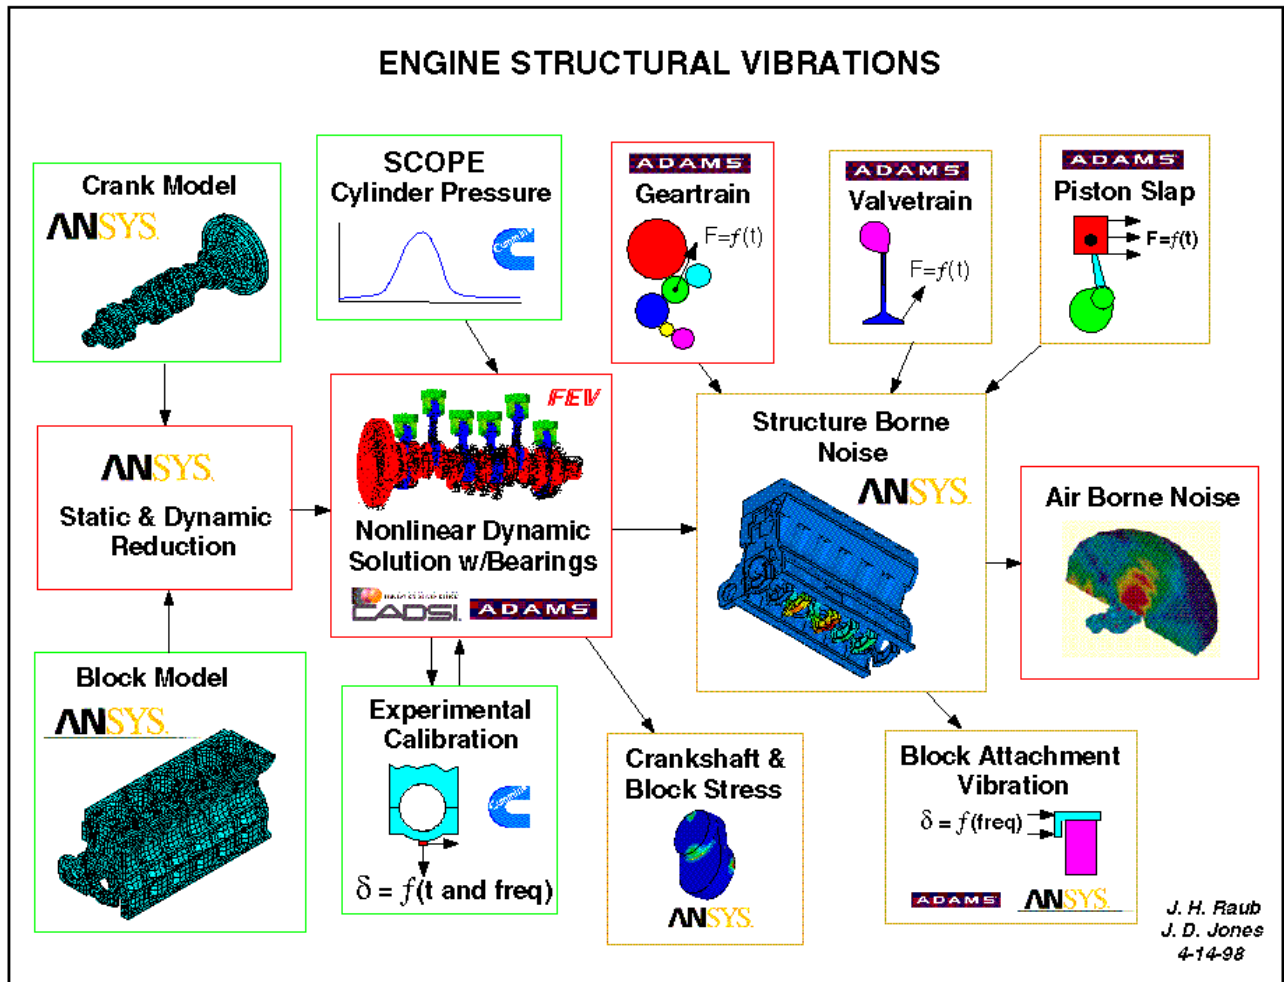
ENGINE STRUCTURAL VIBRATIONS

Crank Model
ANSYS

SCOPE
Cylinder Pressure

ADAMS
Geartrain
$F=f(t)$

ADAMS
Valvetrain
$F=f(t)$

ADAMS
Piston Slap
$F=f(t)$

ANSYS
Static & Dynamic Reduction

FEV
Nonlinear Dynamic Solution w/Bearings
CADSI ADAMS

Structure Borne Noise
ANSYS

Air Borne Noise

Block Model
ANSYS

Experimental Calibration
$\delta = f$(t and freq)

Crankshaft & Block Stress
ANSYS

Block Attachment Vibration
$\delta = f$(freq)
ADAMS ANSYS

J. H. Raub
J. D. Jones
4-14-98